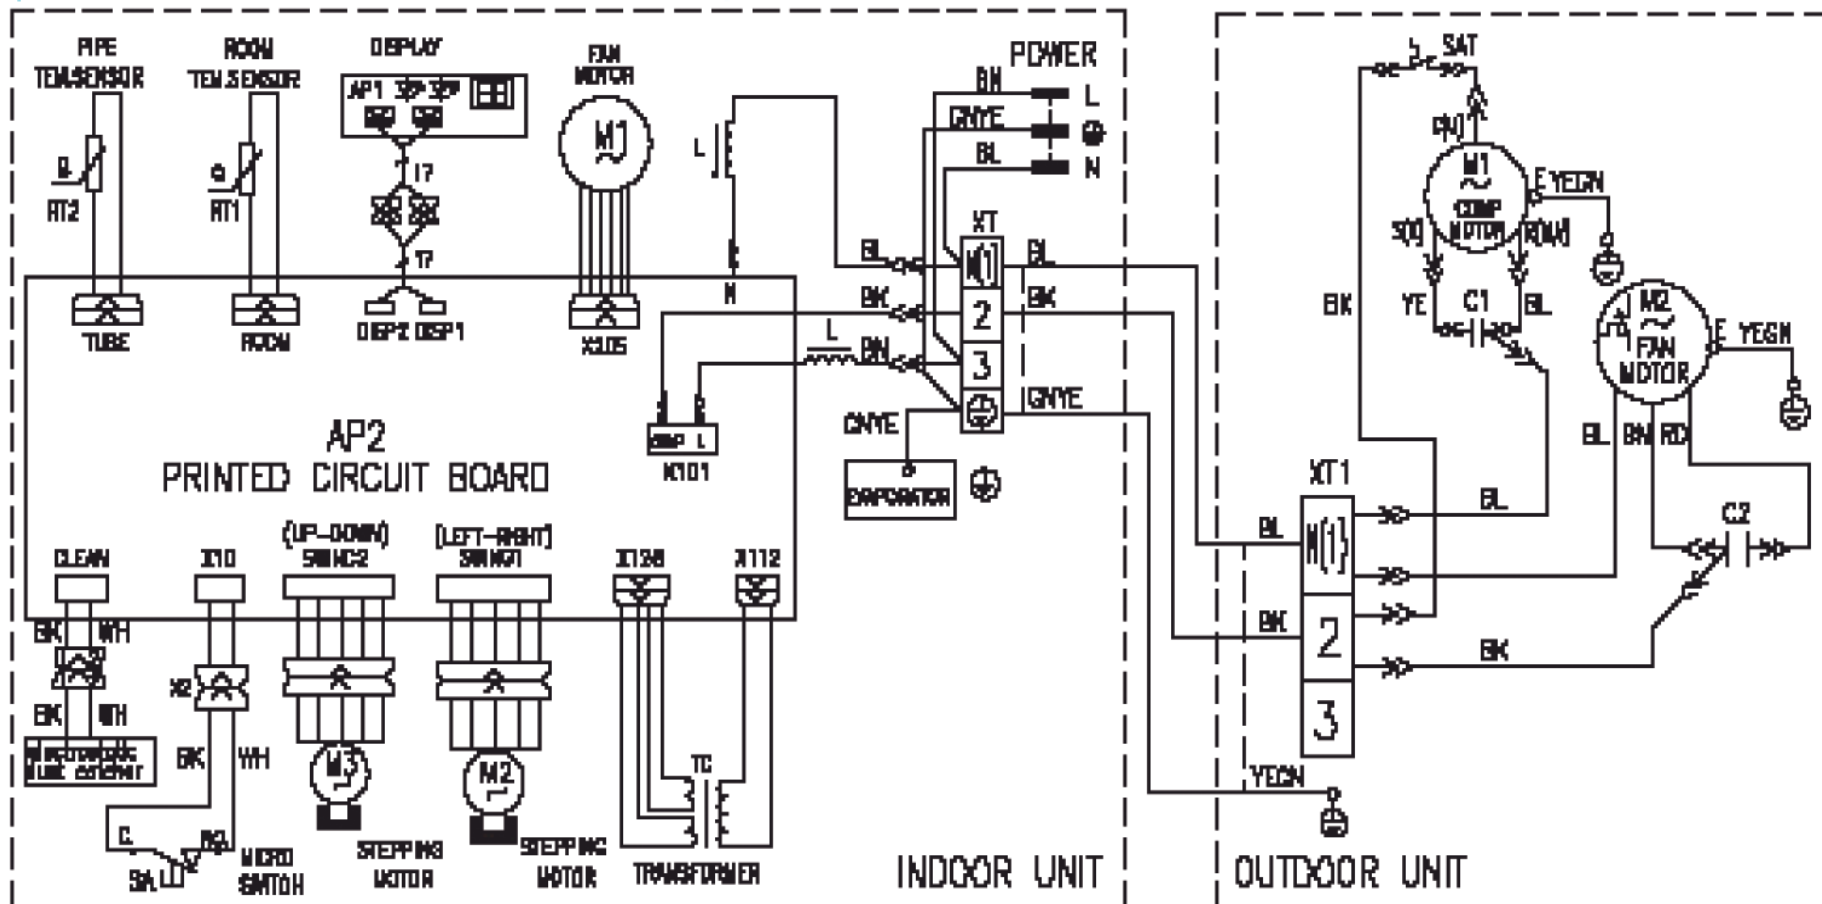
PIPE TEM.SENSOR
ROOM TEM.SENSOR
DISPLAY
AP1 32P 32P
FAN MOTOR
M1
POWER
BN
L
GN/YE
BL
N
L
RT2
RT1
17
17
XT
BL
1
BL
BK
2
BK
BN
3
GN/YE
TUBE
ROOM
DISP2 DISP1
X105
N
L
GN/YE
COMP L
X101
EVAPORATOR
AP2
PRINTED CIRCUIT BOARD
CLEAN
X10
(UP-DOWN) SWING2
(LEFT-RIGHT) SWING1
X138
X112
BK
WH
BK
WH
X2
BK
WH
M3
M2
TC
C
SA
NO
MICRO SWITCH
STEPPING MOTOR
STEPPING MOTOR
TRANSFORMER
INDOOR UNIT
SAT
C(N)
M1
COMP MOTOR
E YEGN
S(X)
R(W)
BK
YE
C1
BL
M2
FAN MOTOR
E YEGN
BL
BN
RD
XT1
BL
BL
1
C2
BK
2
BK
3
YEGN
OUTDOOR UNIT